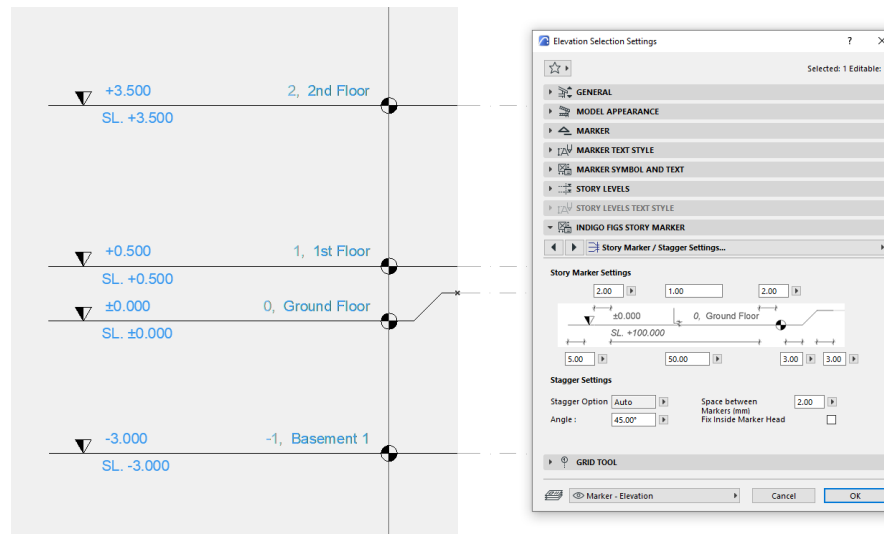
+3.500
SL. +3.500
2, 2nd Floor

+0.500
SL. +0.500
1, 1st Floor

±0.000
SL. ±0.000
0, Ground Floor

-3.000
SL. -3.000
-1, Basement 1

Elevation Selection Settings
?
Selected: 1 Editable:
GENERAL
MODEL APPEARANCE
MARKER
MARKER TEXT STYLE
MARKER SYMBOL AND TEXT
STORY LEVELS
STORY LEVELS TEXT STYLE
INDIGO FIGS STORY MARKER
Story Marker / Stagger Settings...

Story Marker Settings
2.00
1.00
2.00
±0.000
0, Ground Floor
SL. +100.000
5.00
50.00
3.00
3.00

Stagger Settings
Stagger Option
Auto
Space between Markers (mm)
2.00
Angle :
45.00°
Fix Inside Marker Head

GRID TOOL

Marker - Elevation
Cancel
OK